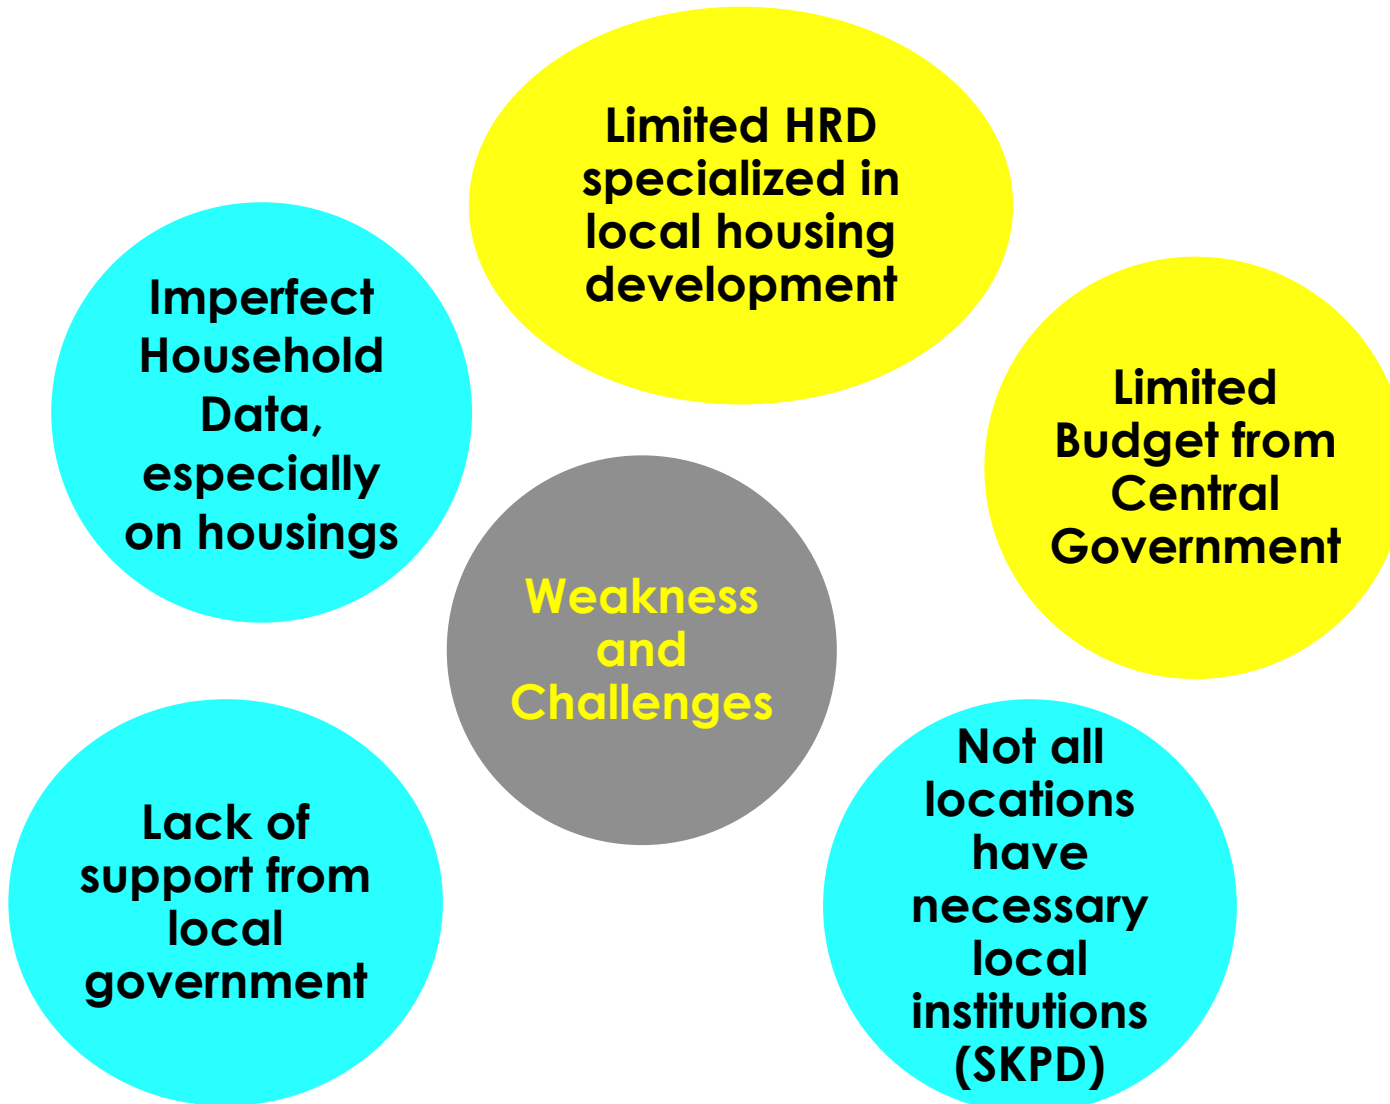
Limited HRD specialized in local housing development

Imperfect Household Data, especially on housings

Limited Budget from Central Government

Weakness and Challenges

Lack of support from local government

Not all locations have necessary local institutions (SKPD)